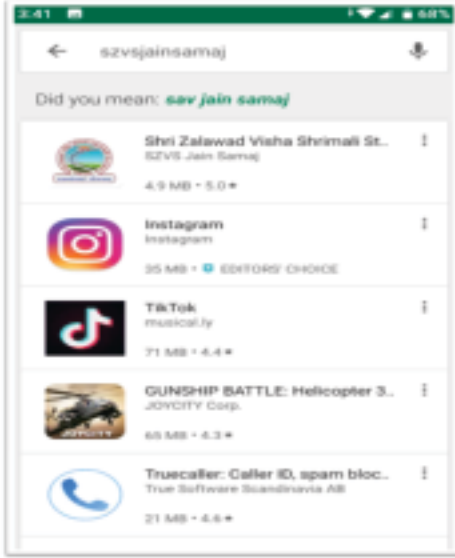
3:41 68%

szvsjainsamaj

Did you mean: sav jain samaj

Shri Zalawad Visha Shrimali St..
SZVS Jain Samaj
4.9 MB • 5.0 ★

Instagram
Instagram
35 MB • EDITORS' CHOICE

TikTok
musical.ly
71 MB • 4.4 ★

GUNSHIP BATTLE: Helicopter 3..
JOYCITY Corp.
65 MB • 4.3 ★

Truecaller: Caller ID, spam bloc..
True Software Scandinavia AB
21 MB • 4.6 ★